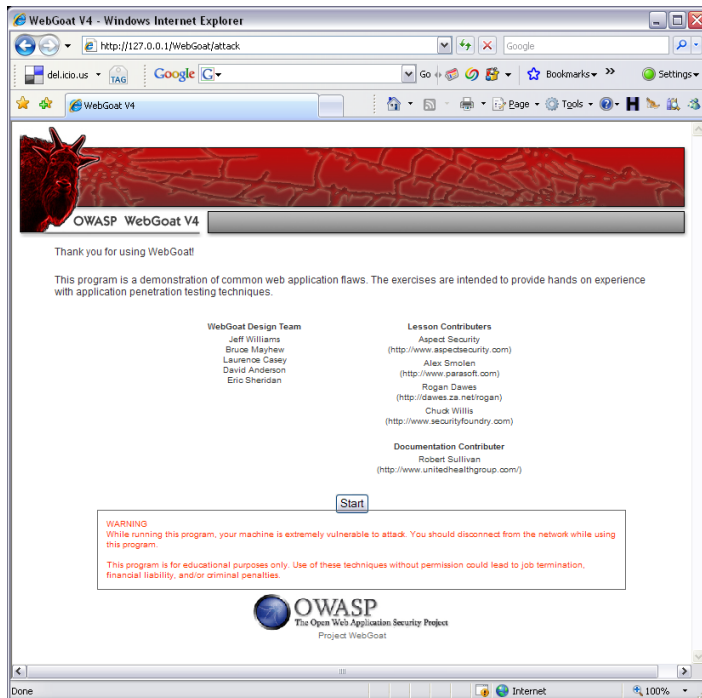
WebGoat V4 - Windows Internet Explorer

http://127.0.0.1/WebGoat/attack

Google

del.icio.us TAG Google G Go Bookmarks » Settings

WebGoat V4

Page Tools

OWASP WebGoat V4

Thank you for using WebGoat!

This program is a demonstration of common web application flaws. The exercises are intended to provide hands on experience with application penetration testing techniques.

WebGoat Design Team
Jeff Williams
Bruce Mayhew
Laurence Casey
David Anderson
Eric Sheridan

Lesson Contributers
Aspect Security
(http://www.aspectsecurity.com)
Alex Smolen
(http://www.parasoft.com)
Rogan Dawes
(http://dawes.za.net/rogan)
Chuck Willis
(http://www.securityfoundry.com)

Documentation Contributer
Robert Sullivan
(http://www.unitedhealthgroup.com/)

Start

WARNING
While running this program, your machine is extremely vulnerable to attack. You should disconnect from the network while using this program.

This program is for educational purposes only. Use of these techniques without permission could lead to job termination, financial liability, and/or criminal penalties.

OWASP
The Open Web Application Security Project
Project WebGoat

Done Internet 100%